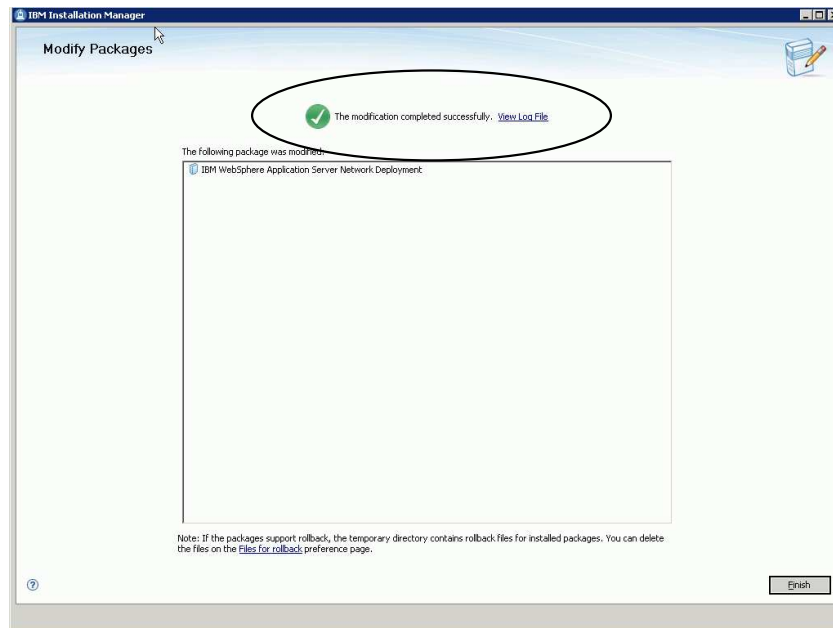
IBM Installation Manager

Modify Packages

The modification completed successfully. View Log File

The following package was modified:

IBM WebSphere Application Server Network Deployment

Note: If the packages support rollback, the temporary directory contains rollback files for installed packages. You can delete the files on the Files for rollback preference page.

Finish